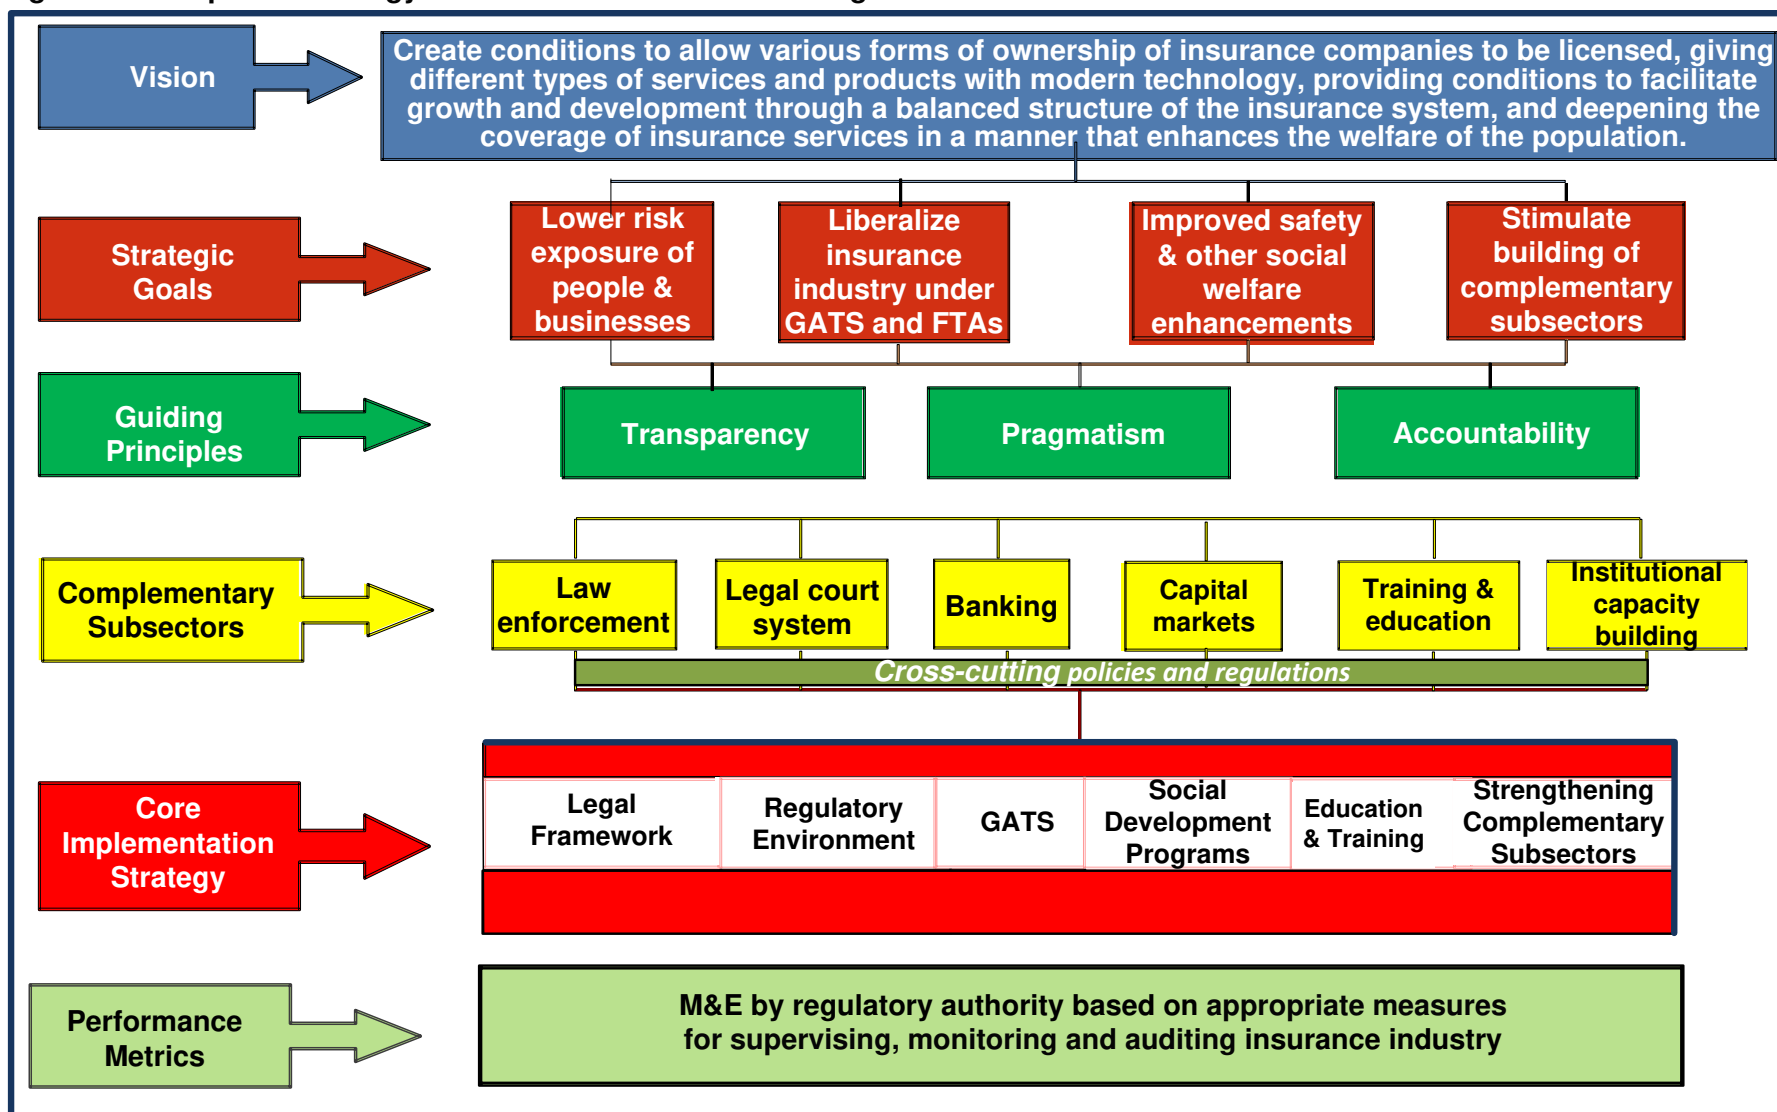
Vision

Create conditions to allow various forms of ownership of insurance companies to be licensed, giving different types of services and products with modern technology, providing conditions to facilitate growth and development through a balanced structure of the insurance system, and deepening the coverage of insurance services in a manner that enhances the welfare of the population.

Strategic Goals

Lower risk exposure of people & businesses

Liberalize insurance industry under GATS and FTAs

Improved safety & other social welfare enhancements

Stimulate building of complementary subsectors

Guiding Principles

Transparency

Pragmatism

Accountability

Complementary Subsectors

Law enforcement

Legal court system

Banking

Capital markets

Training & education

Institutional capacity building

Cross-cutting policies and regulations

Core Implementation Strategy

Legal Framework

Regulatory Environment

GATS

Social Development Programs

Education & Training

Strengthening Complementary Subsectors

Performance Metrics

M&E by regulatory authority based on appropriate measures for supervising, monitoring and auditing insurance industry